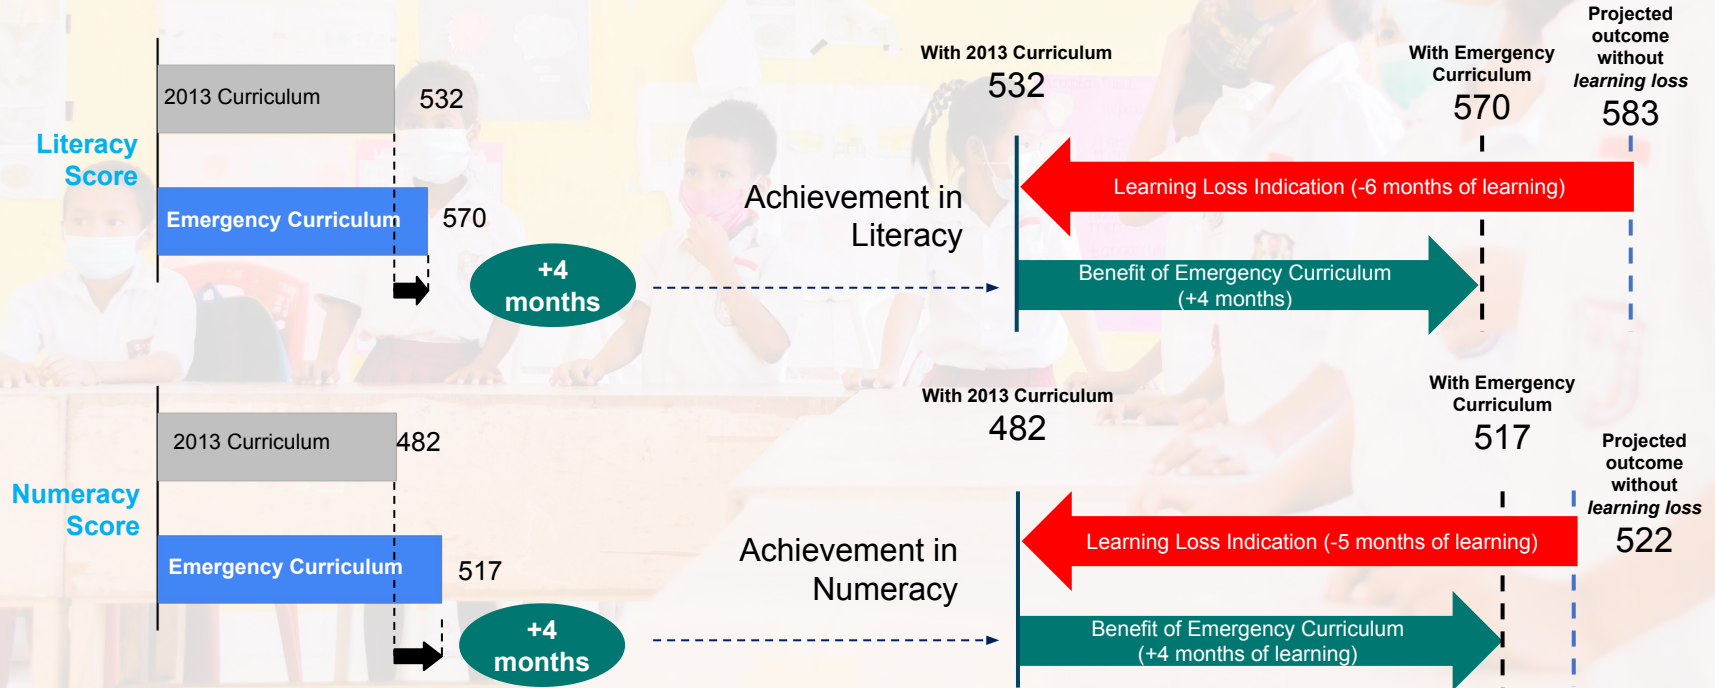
Literacy Score

2013 Curriculum 532

Emergency Curriculum 570

+4 months

Achievement in Literacy

With 2013 Curriculum
532

With Emergency Curriculum
570

Projected outcome without *learning loss*
583

Learning Loss Indication (-6 months of learning)

Benefit of Emergency Curriculum (+4 months)

Numeracy Score

2013 Curriculum 482

Emergency Curriculum 517

+4 months

Achievement in Numeracy

With 2013 Curriculum
482

With Emergency Curriculum
517

Projected outcome without *learning loss*
522

Learning Loss Indication (-5 months of learning)

Benefit of Emergency Curriculum (+4 months of learning)